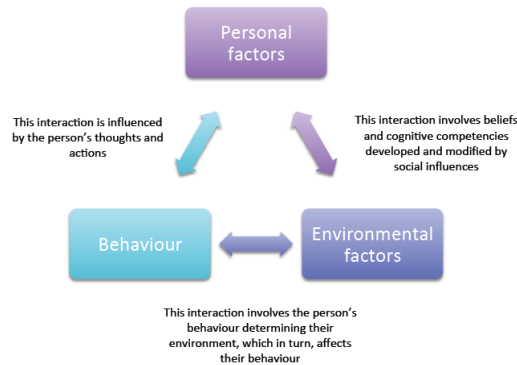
Personal factors

This interaction is influenced by the person's thoughts and actions

This interaction involves beliefs and cognitive competencies developed and modified by social influences

Behaviour

Environmental factors

This interaction involves the person's behaviour determining their environment, which in turn, affects their behaviour